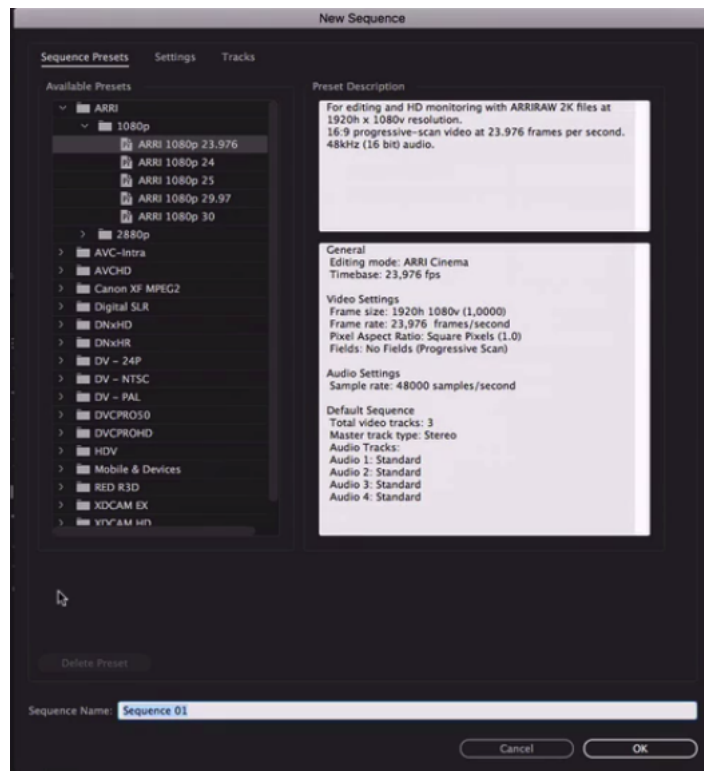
New Sequence

Sequence Presets Settings Tracks

Available Presets

ARRI
1080p
ARRI 1080p 23.976
ARRI 1080p 24
ARRI 1080p 25
ARRI 1080p 29.97
ARRI 1080p 30
2880p
AVC-Intra
AVCHD
Canon XF MPEG2
Digital SLR
DNxHD
DNxHR
DV - 24P
DV - NTSC
DV - PAL
DVCPRO50
DVCPROHD
HDV
Mobile & Devices
RED R3D
XDCAM EX
XDCAM HD

Preset Description

For editing and HD monitoring with ARRIRAW 2K files at 1920h x 1080v resolution.
16:9 progressive-scan video at 23.976 frames per second.
48kHz (16 bit) audio.

General
Editing mode: ARRI Cinema
Timebase: 23,976 fps

Video Settings
Frame size: 1920h 1080v (1,0000)
Frame rate: 23,976 frames/second
Pixel Aspect Ratio: Square Pixels (1.0)
Fields: No Fields (Progressive Scan)

Audio Settings
Sample rate: 48000 samples/second

Default Sequence
Total video tracks: 3
Master track type: Stereo
Audio Tracks:
Audio 1: Standard
Audio 2: Standard
Audio 3: Standard
Audio 4: Standard

Delete Preset

Sequence Name: Sequence 01

Cancel OK